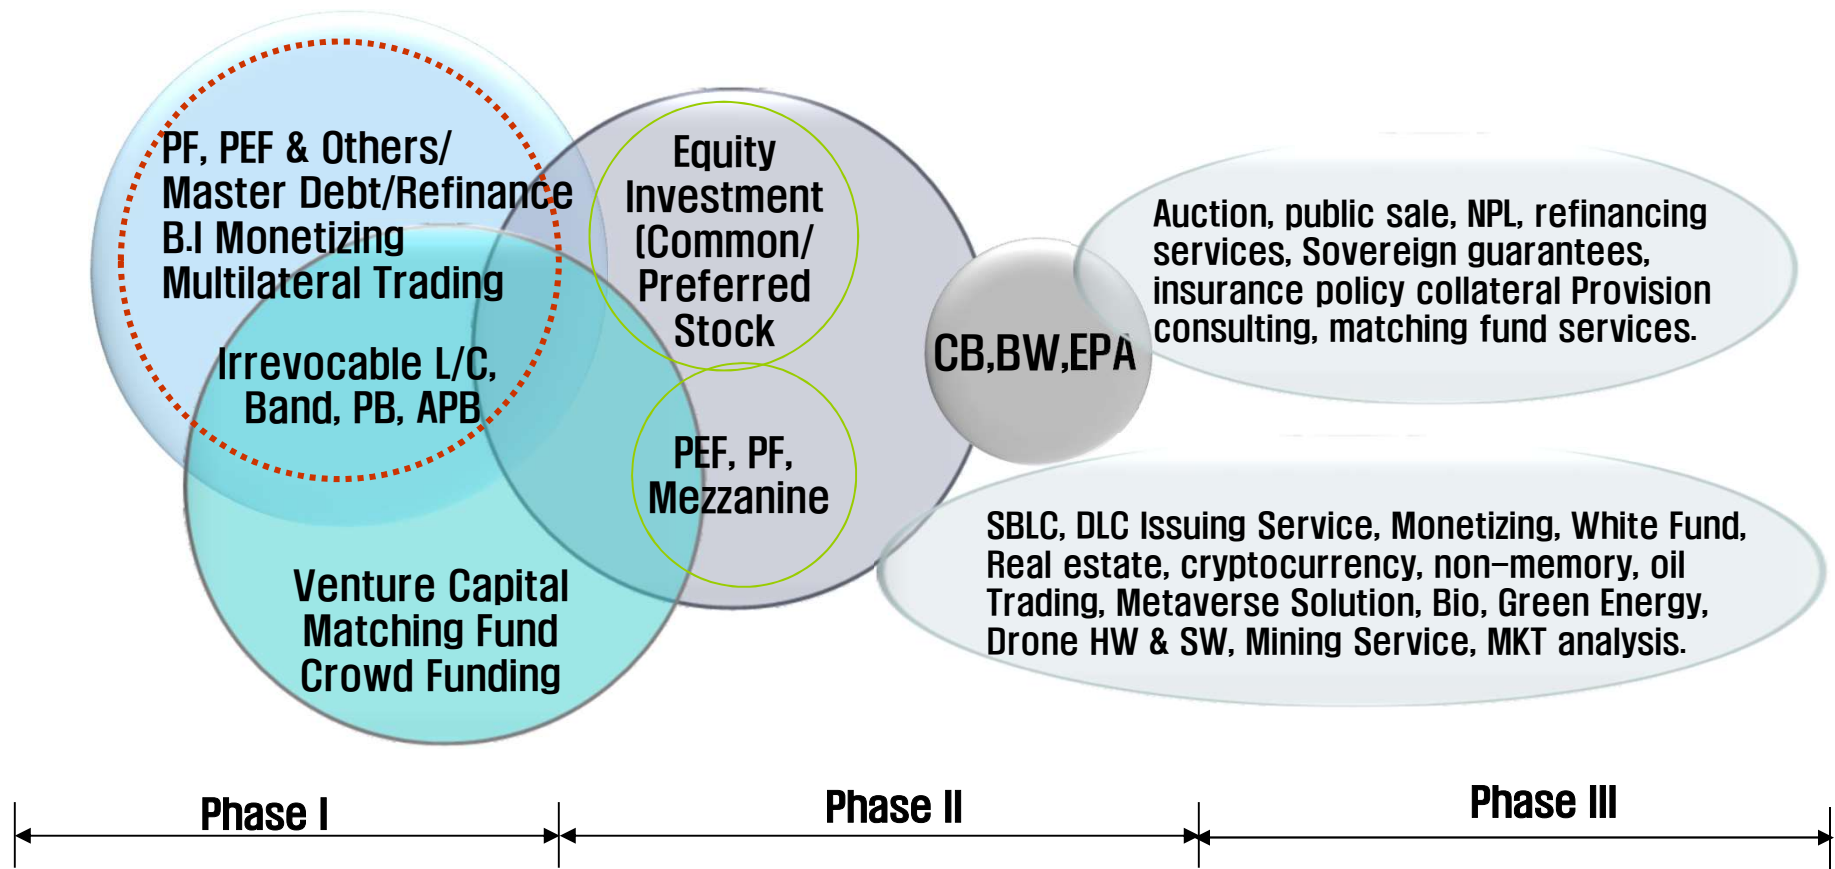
PF, PEF & Others/
Master Debt/Refinance
B.I Monetizing
Multilateral Trading

Irrevocable L/C,
Band, PB, APB

Venture Capital
Matching Fund
Crowd Funding

Equity
Investment
(Common/
Preferred
Stock

PEF, PF,
Mezzanine

CB,BW,EPA

Auction, public sale, NPL, refinancing services, Sovereign guarantees, insurance policy collateral Provision consulting, matching fund services.

SBLC, DLC Issuing Service, Monetizing, White Fund, Real estate, cryptocurrency, non-memory, oil Trading, Metaverse Solution, Bio, Green Energy, Drone HW & SW, Mining Service, MKT analysis.

Phase I

Phase II

Phase III